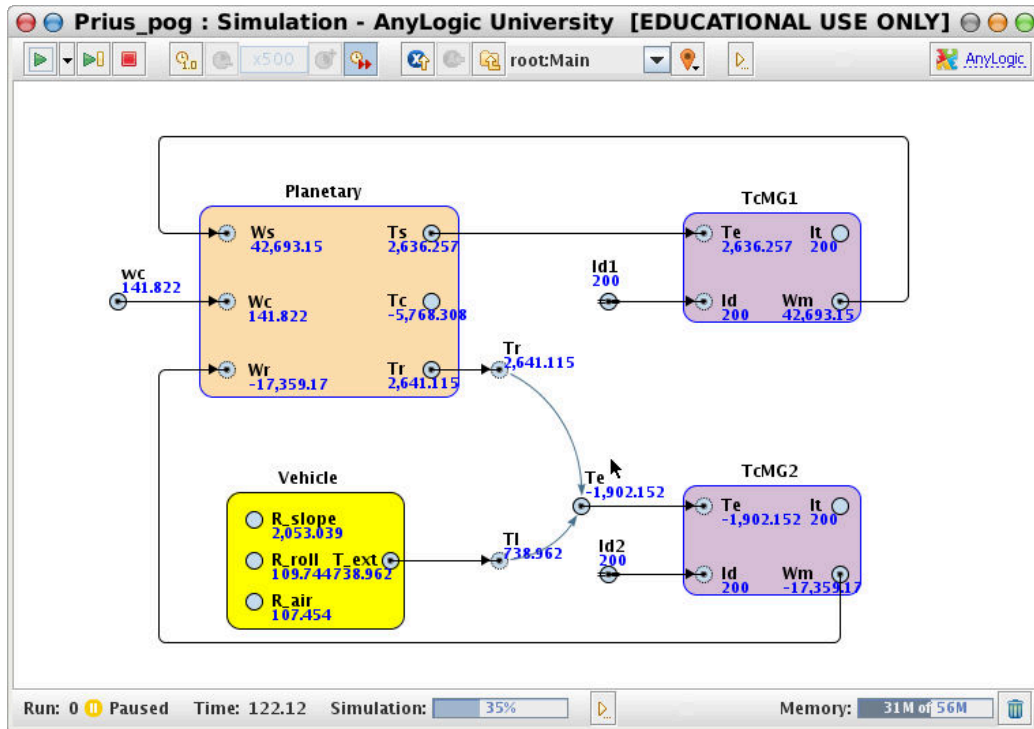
Prius_pog : Simulation - AnyLogic University [EDUCATIONAL USE ONLY]

x500 root:Main AnyLogic

Planetary
Ws 42,693.15
Wc 141.822
Wr -17,359.17
Ts 2,636.257
Tc -5,768.308
Tr 2,641.115

wc 141.822

TcMG1
Te 2,636.257
Id 200
It 200
Wm 42,693.15

Id1 200

Tr 2,641.115

Te -1,902.152

Vehicle
R_slope 2,053.039
R_roll 109.744
T_ext 738.962
R_air 107.454

Tl 738.962

Id2 200

TcMG2
Te -1,902.152
Id 200
It 200
Wm -17,359.17

Run: 0 Paused Time: 122.12 Simulation: 35% Memory: 31M of 56M